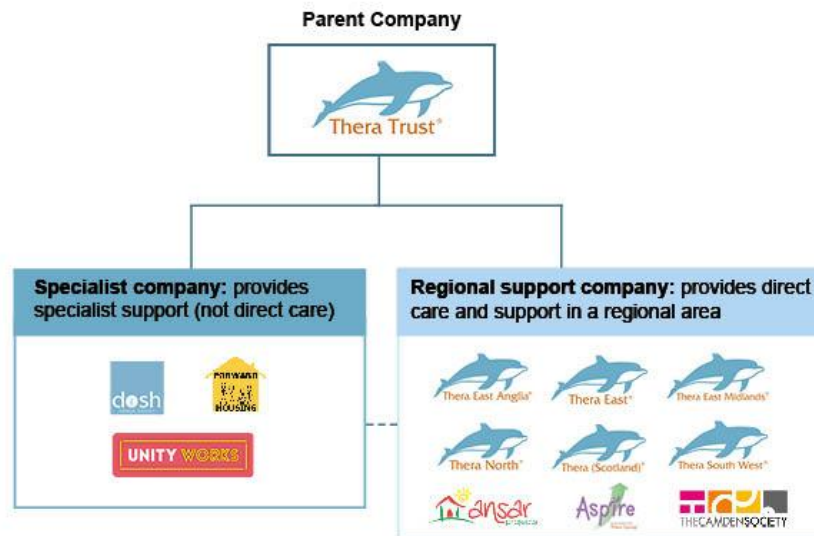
Parent Company

Thera Trust®

Specialist company: provides specialist support (not direct care)

dosh

FORWARD HOUSING

UNITY WORKS

Regional support company: provides direct care and support in a regional area

Thera East Anglia®

Thera East®

Thera East Midlands®

Thera North®

Thera (Scotland)®

Thera South West®

ansar

Aspire

THECAMDENSOCIETY